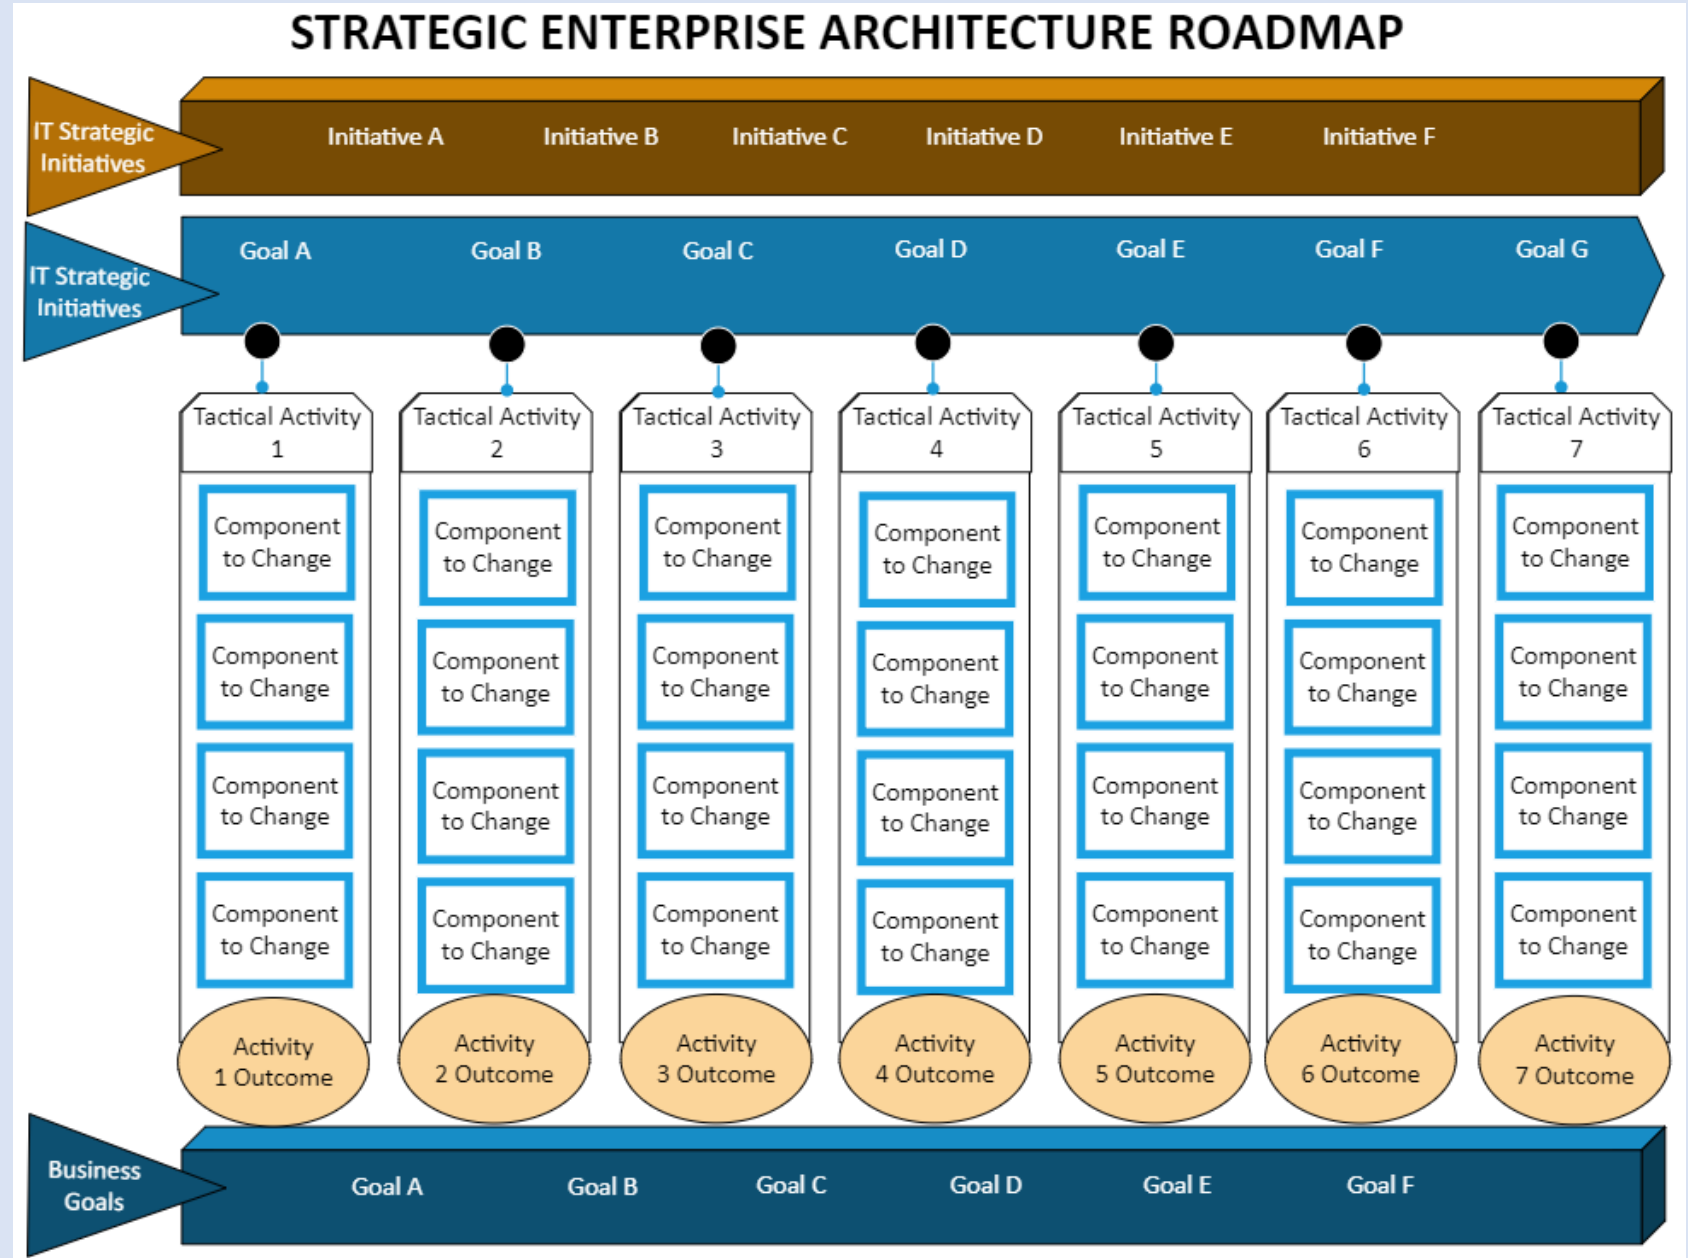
STRATEGIC ENTERPRISE ARCHITECTURE ROADMAP

IT Strategic Initiatives

Initiative A Initiative B Initiative C Initiative D Initiative E Initiative F

IT Strategic Initiatives

Goal A Goal B Goal C Goal D Goal E Goal F Goal G

Tactical Activity 1
Component to Change
Component to Change
Component to Change
Component to Change
Activity 1 Outcome

Tactical Activity 2
Component to Change
Component to Change
Component to Change
Component to Change
Activity 2 Outcome

Tactical Activity 3
Component to Change
Component to Change
Component to Change
Component to Change
Activity 3 Outcome

Tactical Activity 4
Component to Change
Component to Change
Component to Change
Component to Change
Activity 4 Outcome

Tactical Activity 5
Component to Change
Component to Change
Component to Change
Component to Change
Activity 5 Outcome

Tactical Activity 6
Component to Change
Component to Change
Component to Change
Component to Change
Activity 6 Outcome

Tactical Activity 7
Component to Change
Component to Change
Component to Change
Component to Change
Activity 7 Outcome

Business Goals

Goal A Goal B Goal C Goal D Goal E Goal F